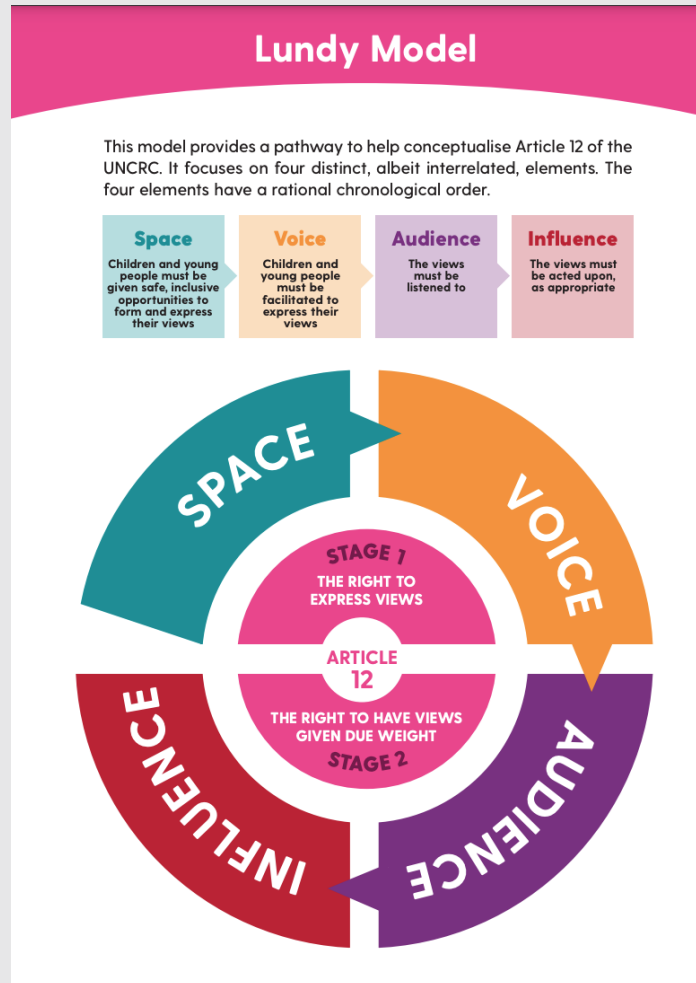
Lundy Model

This model provides a pathway to help conceptualise Article 12 of the UNCRC. It focuses on four distinct, albeit interrelated, elements. The four elements have a rational chronological order.

**Space**
Children and young people must be given safe, inclusive opportunities to form and express their views

**Voice**
Children and young people must be facilitated to express their views

**Audience**
The views must be listened to

**Influence**
The views must be acted upon, as appropriate

SPACE

VOICE

AUDIENCE

INFLUENCE

STAGE 1
THE RIGHT TO EXPRESS VIEWS

ARTICLE 12

THE RIGHT TO HAVE VIEWS GIVEN DUE WEIGHT
STAGE 2